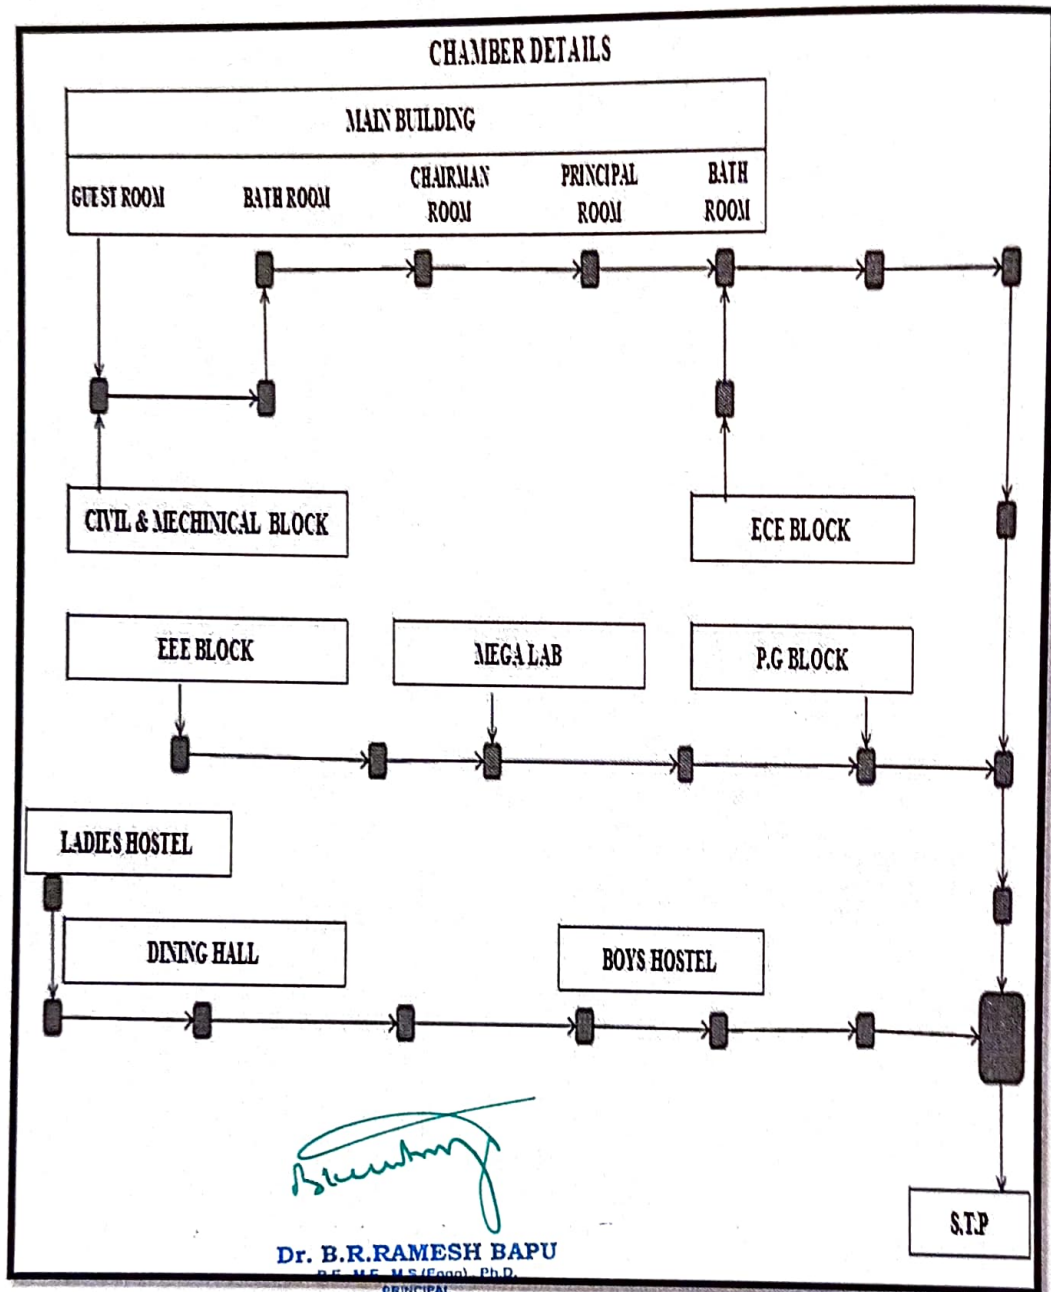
CHAMBER DETAILS

MAIN BUILDING

GUEST ROOM

BATH ROOM

CHAIRMAN ROOM

PRINCIPAL ROOM

BATH ROOM

CIVIL & MECHINICAL BLOCK

ECE BLOCK

EEE BLOCK

MEGA LAB

P.G BLOCK

LADIES HOSTEL

DINING HALL

BOYS HOSTEL

S.T.P

Dr. B.R.RAMESH BAPU
B.E., M.E., M.S.(Engg)., Ph.D.
PRINCIPAL